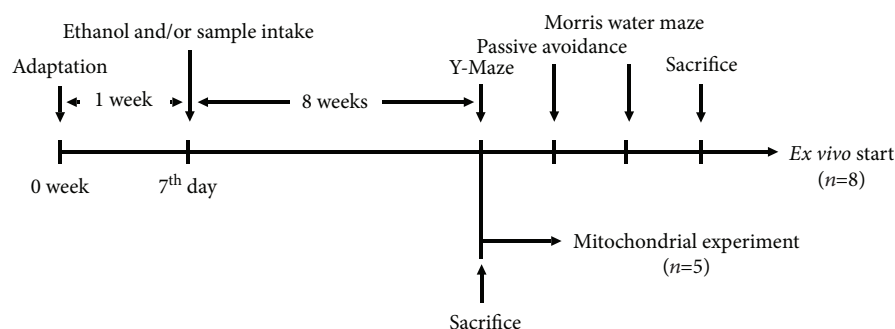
Ethanol and/or sample intake

Morris water maze

Passive avoidance

Adaptation

Y-Maze

Sacrifice

1 week

8 weeks

*Ex vivo* start

($n$=8)

0 week

$7^{th}$ day

Mitochondrial experiment

($n$=5)

Sacrifice